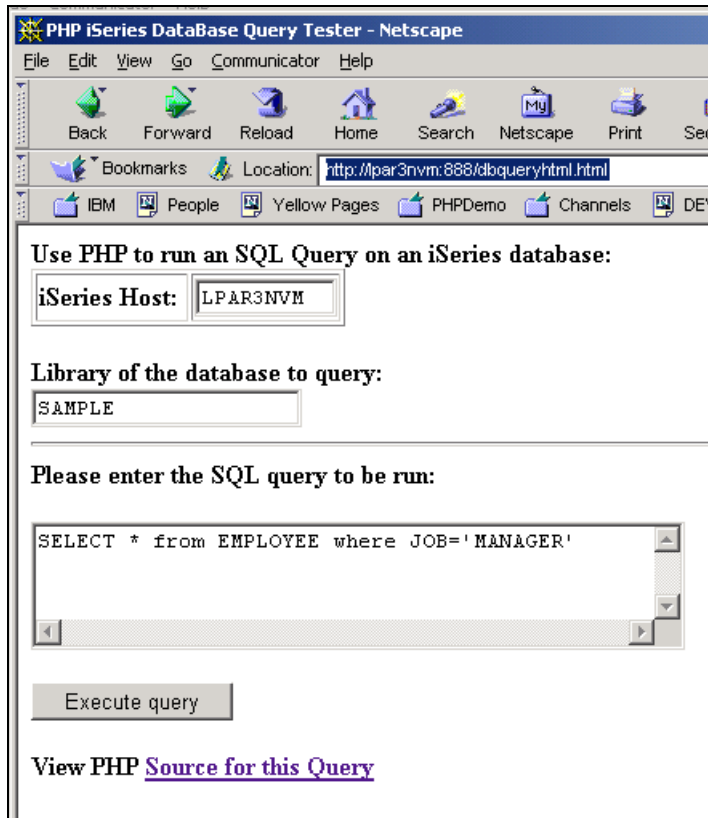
PHP iSeries DataBase Query Tester - Netscape

File Edit View Go Communicator Help

Back Forward Reload Home Search Netscape Print Se

Bookmarks Location: http://lpar3nvm:888/dbqueryhtml.html

IBM People Yellow Pages PHPDemo Channels DE

Use PHP to run an SQL Query on an iSeries database:

| iSeries Host: | LPAR3NVM |
|---|---|

Library of the database to query:

SAMPLE

Please enter the SQL query to be run:

SELECT * from EMPLOYEE where JOB='MANAGER'

Execute query

View PHP Source for this Query